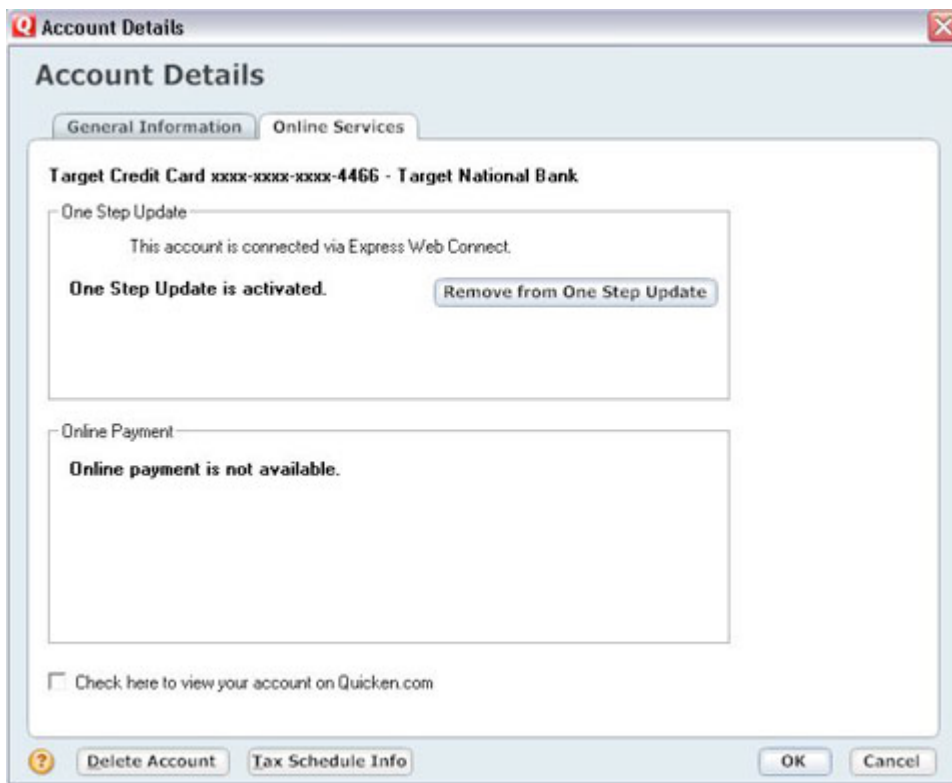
Account Details

Account Details

General Information

Online Services

Target Credit Card xxxx-xxxx-xxxx-4466 - Target National Bank

One Step Update

This account is connected via Express Web Connect.

One Step Update is activated.

Remove from One Step Update

Online Payment

Online payment is not available.

Check here to view your account on Quicken.com

Delete Account

Tax Schedule Info

OK

Cancel